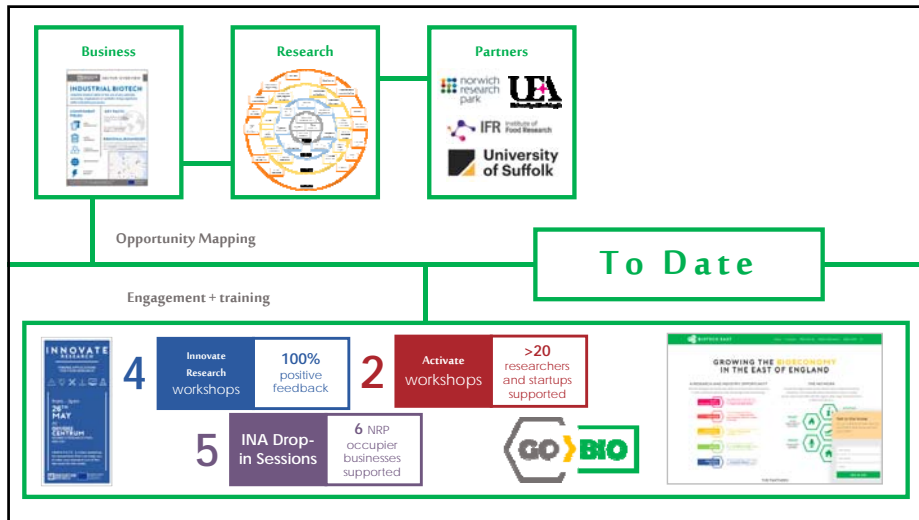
Business

INDUSTRIAL BIOTECH

Research

Partners

norwich research park

UEA

IFR Institute of Food Research

University of Suffolk

Opportunity Mapping

To Date

Engagement + training

INNOVATE RESEARCH

26th MAY

4

Innovate Research workshops

100% positive feedback

2

Activate workshops

>20 researchers and startups supported

5

INA Drop-in Sessions

6 NRP occupier businesses supported

GO BIO

BIOTECH EAST

GROWING THE BIOECONOMY IN THE EAST OF ENGLAND